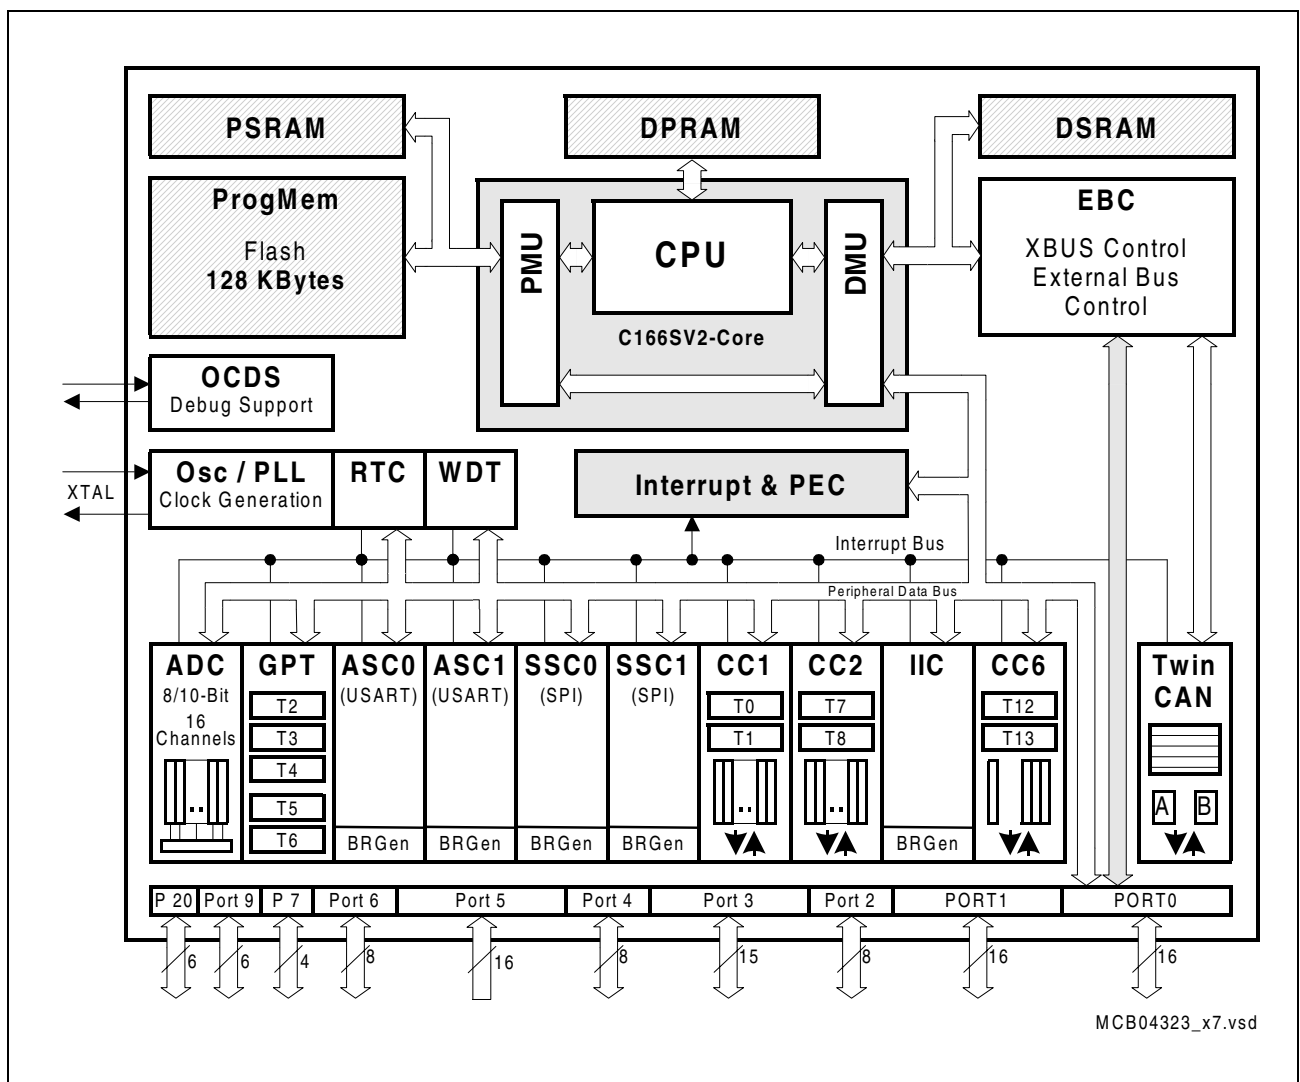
PSRAM
DPRAM
DSRAM
ProgMem
Flash
128 KBytes
PMU
CPU
DMU
C166SV2-Core
EBC
XBUS Control
External Bus
Control
OCDS
Debug Support
Osc / PLL
Clock Generation
RTC
WDT
XTAL
Interrupt & PEC
Interrupt Bus
Peripheral Data Bus
ADC
8/10-Bit
16
Channels
GPT
T2
T3
T4
T5
T6
ASC0
(USART)
BRGen
ASC1
(USART)
BRGen
SSC0
(SPI)
BRGen
SSC1
(SPI)
BRGen
CC1
T0
T1
CC2
T7
T8
IIC
BRGen
CC6
T12
T13
Twin
CAN
A
B
P 20
Port 9
P 7
Port 6
Port 5
Port 4
Port 3
Port 2
PORT1
PORT0
6
6
4
8
16
8
15
8
16
16
MCB04323_x7.vsd